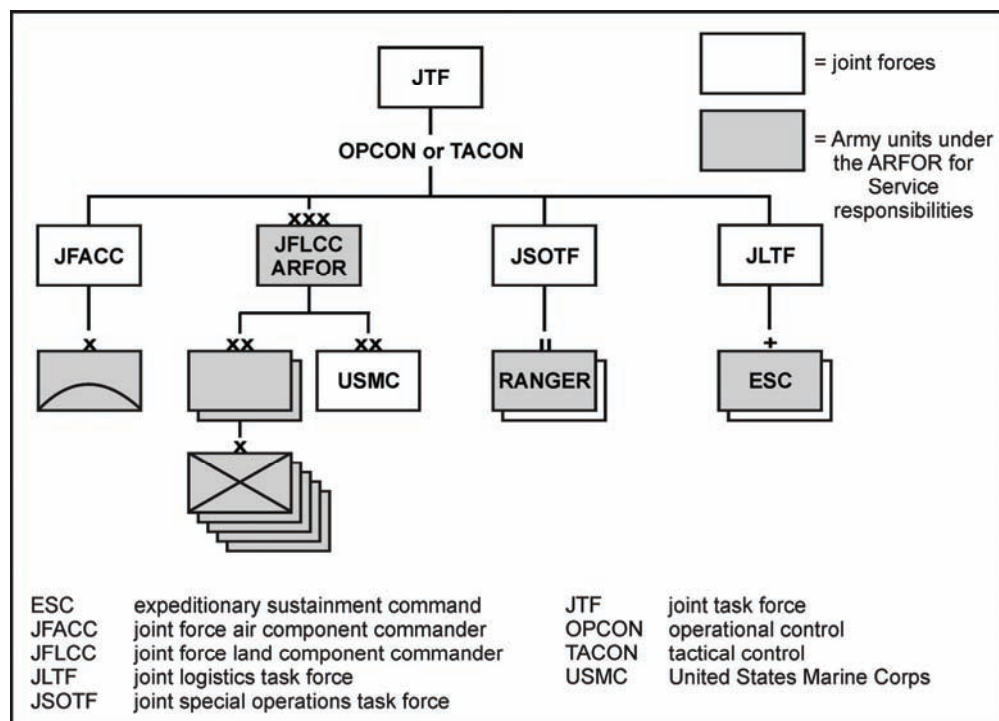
= joint forces

= Army units under the ARFOR for Service responsibilities

JTF

OPCON or TACON

JFACC

XXX
JFLCC
ARFOR

JSOTF

JLTF

X

XX

XX
USMC

II
RANGER

+
ESC

X

ESC expeditionary sustainment command
JFACC joint force air component commander
JFLCC joint force land component commander
JLTF joint logistics task force
JSOTF joint special operations task force

JTF joint task force
OPCON operational control
TACON tactical control
USMC United States Marine Corps